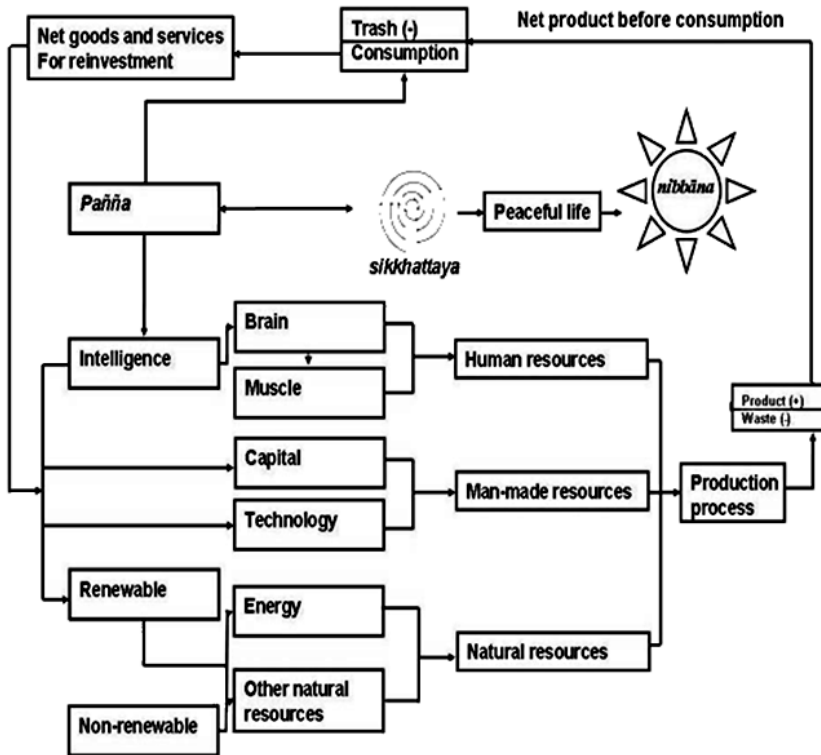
Net product before consumption

Trash (-)
Consumption

Net goods and services
For reinvestment

Paññā

sikkhattaya

Peaceful life

nibbāna

Intelligence

Brain

Muscle

Human resources

Product (+)
Waste (-)

Capital

Technology

Man-made resources

Production process

Renewable

Energy

Other natural resources

Natural resources

Non-renewable